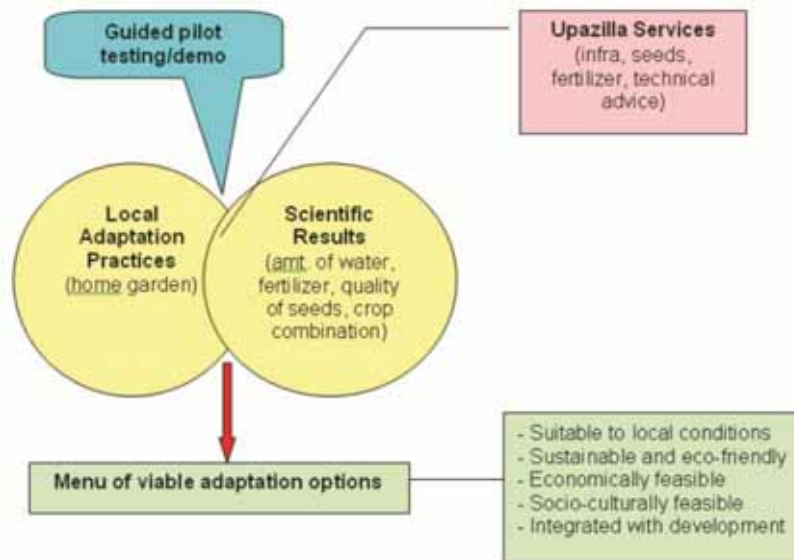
Guided pilot testing/demo

Upazilla Services
(infra, seeds, fertilizer, technical advice)

Local Adaptation Practices
(home garden)

Scientific Results
(amt. of water, fertilizer, quality of seeds, crop combination)

Menu of viable adaptation options

- Suitable to local conditions
- Sustainable and eco-friendly
- Economically feasible
- Socio-culturally feasible
- Integrated with development